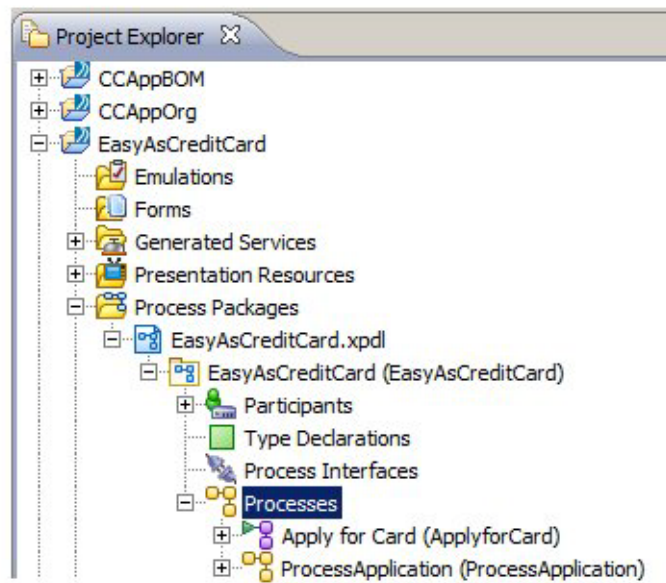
Project Explorer ⊠

CCAppBOM
CCAppOrg
EasyAsCreditCard
Emulations
Forms
Generated Services
Presentation Resources
Process Packages
EasyAsCreditCard.xpdl
EasyAsCreditCard (EasyAsCreditCard)
Participants
Type Declarations
Process Interfaces
Processes
Apply for Card (ApplyforCard)
ProcessApplication (ProcessApplication)